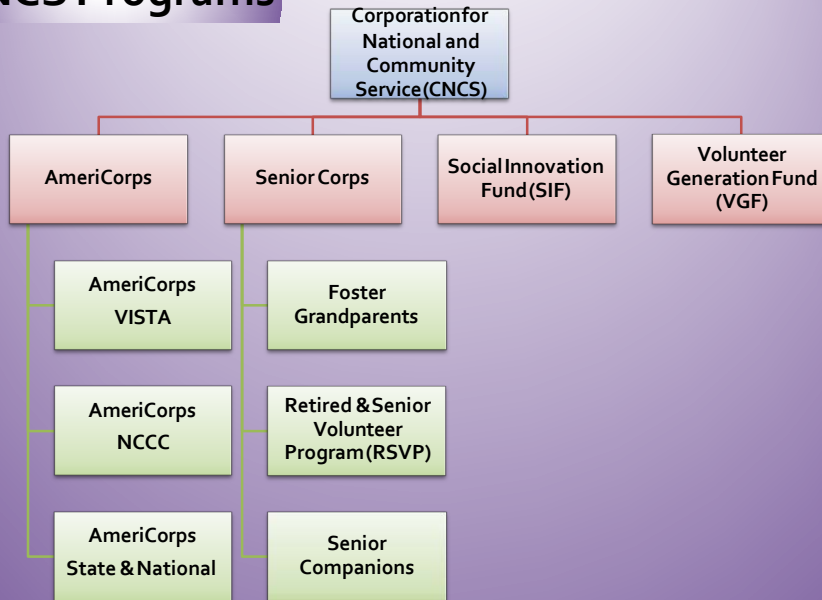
CNCS Programs

Corporation for National and Community Service (CNCS)

AmeriCorps

Senior Corps

Social Innovation Fund (SIF)

Volunteer Generation Fund (VGF)

AmeriCorps VISTA

AmeriCorps NCCC

AmeriCorps State & National

Foster Grandparents

Retired & Senior Volunteer Program (RSVP)

Senior Companions